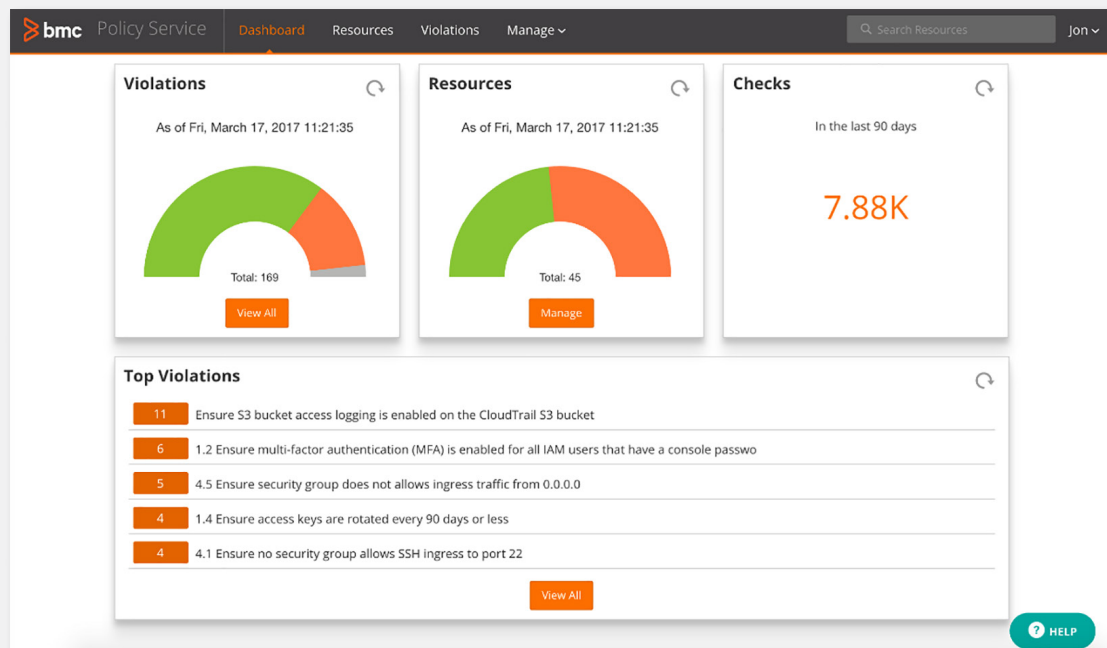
bmc Policy Service Dashboard Resources Violations Manage

Search Resources

Jon

Violations

As of Fri, March 17, 2017 11:21:35

Total: 169

View All

Resources

As of Fri, March 17, 2017 11:21:35

Total: 45

Manage

Checks

In the last 90 days

7.88K

Top Violations

11 Ensure S3 bucket access logging is enabled on the CloudTrail S3 bucket

6 1.2 Ensure multi-factor authentication (MFA) is enabled for all IAM users that have a console passwo

5 4.5 Ensure security group does not allows ingress traffic from 0.0.0.0

4 1.4 Ensure access keys are rotated every 90 days or less

4 4.1 Ensure no security group allows SSH ingress to port 22

View All

HELP